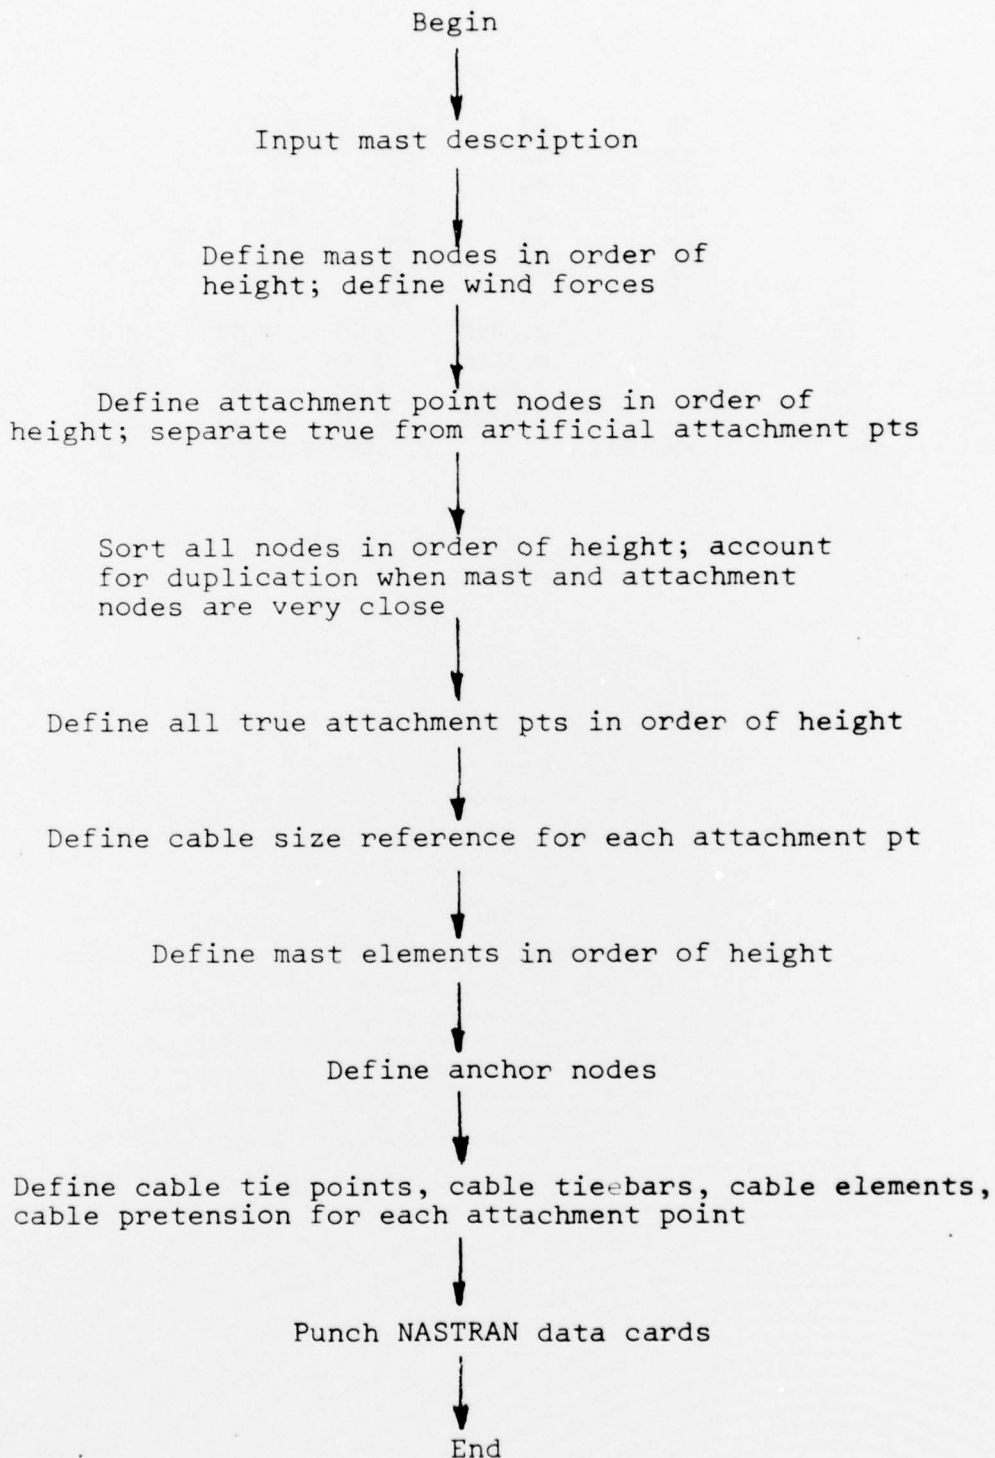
Begin

Input mast description

Define mast nodes in order of height; define wind forces

Define attachment point nodes in order of height; separate true from artificial attachment pts

Sort all nodes in order of height; account for duplication when mast and attachment nodes are very close

Define all true attachment pts in order of height

Define cable size reference for each attachment pt

Define mast elements in order of height

Define anchor nodes

Define cable tie points, cable tieebars, cable elements, cable pretension for each attachment point

Punch NASTRAN data cards

End